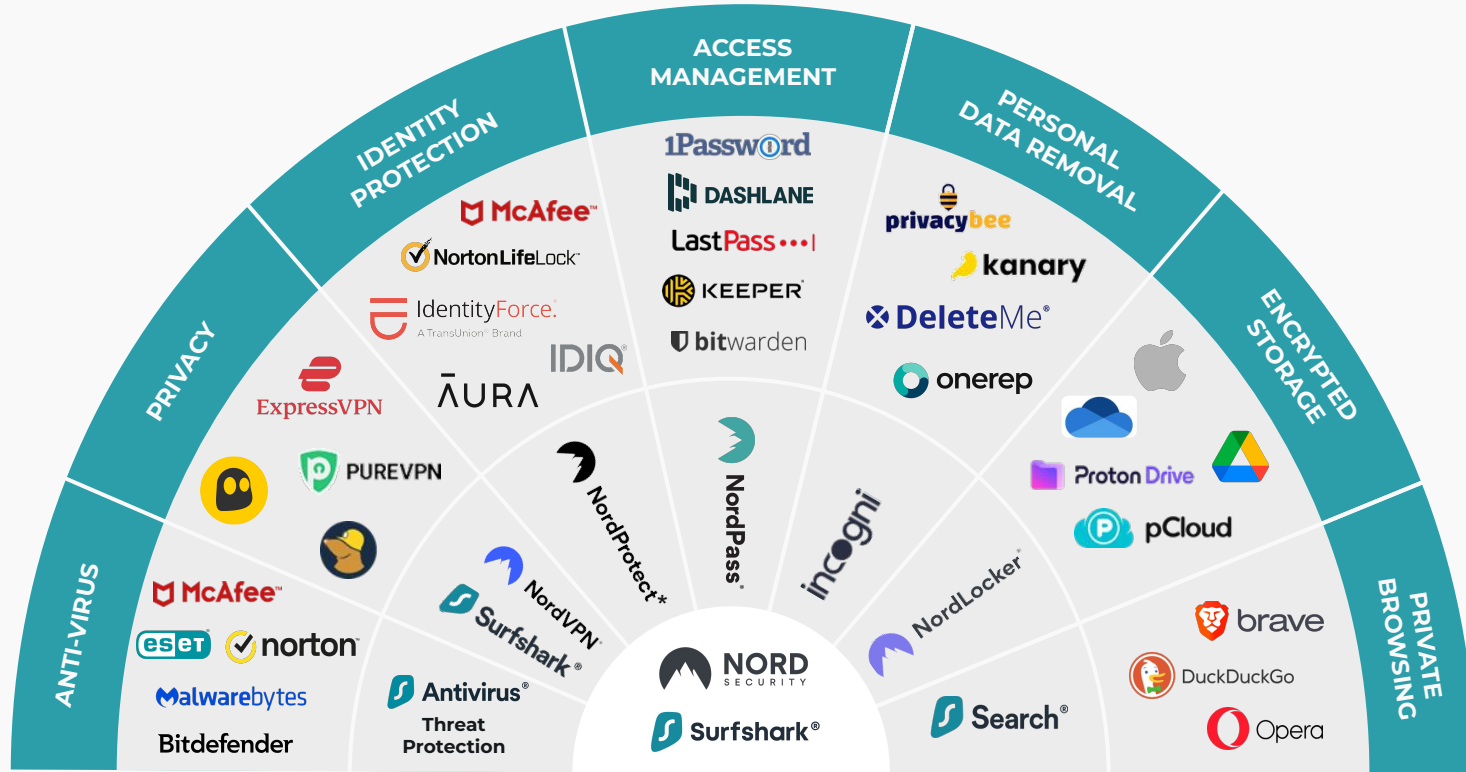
ANTI-VIRUS

McAfee
ESET
norton
Malwarebytes
Bitdefender

PRIVACY

ExpressVPN
PUREVPN

IDENTITY PROTECTION

McAfee
NortonLifeLock
IdentityForce.
A TransUnion Brand
IDIQ
AURA

ACCESS MANAGEMENT

1Password
DASHLANE
LastPass•••|
KEEPER
bitwarden

PERSONAL DATA REMOVAL

privacybee
kanary
DeleteMe
onerep

ENCRYPTED STORAGE

Proton Drive
pCloud

PRIVATE BROWSING

brave
DuckDuckGo
Opera

Antivirus
Threat Protection
NordVPN
Surfshark
NordProtect*
NordPass
incogni
NordLocker
Search

NORD SECURITY
Surfshark